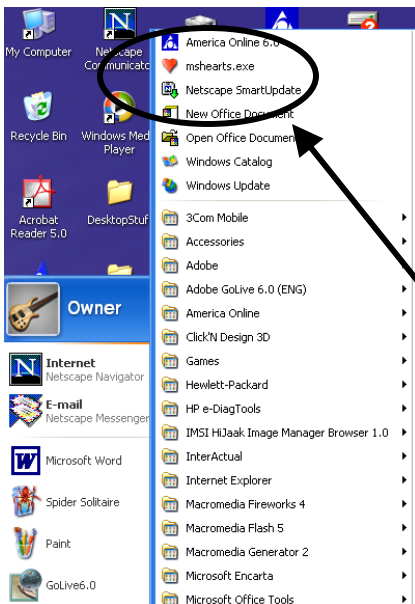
My Computer

Netscape Communicator

Recycle Bin

Windows Media Player

Acrobat Reader 5.0

DesktopStuff

Owner

Internet
Netscape Navigator

E-mail
Netscape Messenger

Microsoft Word

Spider Solitaire

Paint

GoLive6.0

America Online 6.0
mshearts.exe
Netscape SmartUpdate
New Office Document
Open Office Document
Windows Catalog
Windows Update
3Com Mobile
Accessories
Adobe
Adobe GoLive 6.0 (ENG)
America Online
Click'N Design 3D
Games
Hewlett-Packard
HP e-DiagTools
IMSI HiJaak Image Manager Browser 1.0
InterActual
Internet Explorer
Macromedia Fireworks 4
Macromedia Flash 5
Macromedia Generator 2
Microsoft Encarta
Microsoft Office Tools